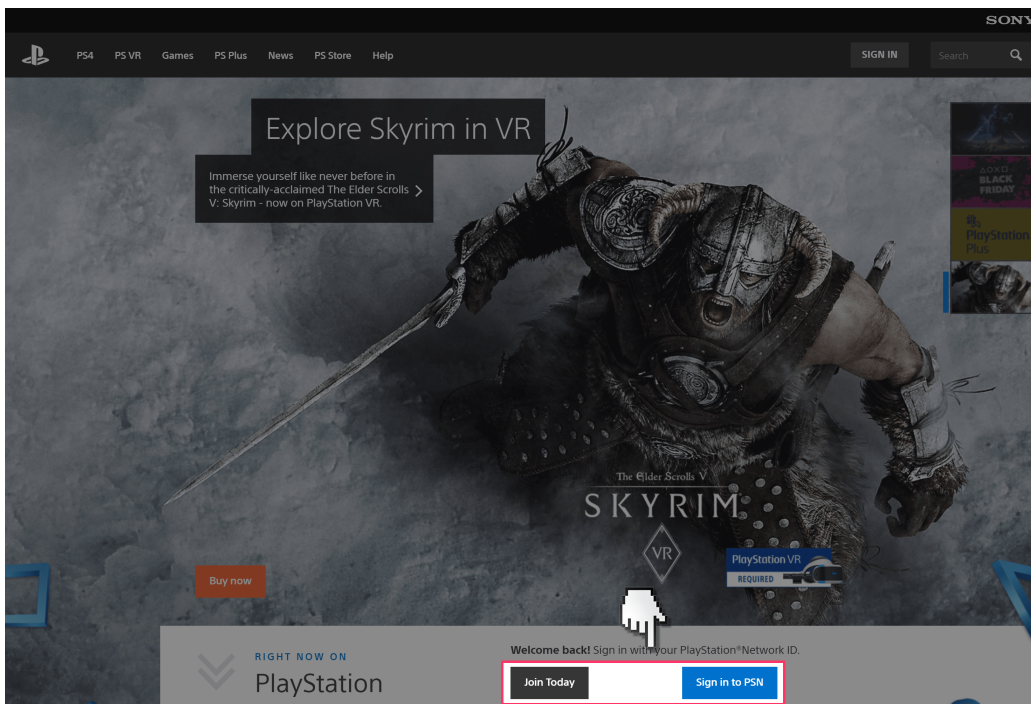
SONY

PS4 PS VR Games PS Plus News PS Store Help

SIGN IN

Search

Explore Skyrim in VR

Immerse yourself like never before in the critically-acclaimed The Elder Scrolls V: Skyrim - now on PlayStation VR.

BLACK FRIDAY

PlayStation Plus

The Elder Scrolls V
SKYRIM
VR

PlayStation VR
REQUIRED

Buy now

RIGHT NOW ON
PlayStation

Welcome back! Sign in with your PlayStation®Network ID.

Join Today

Sign in to PSN